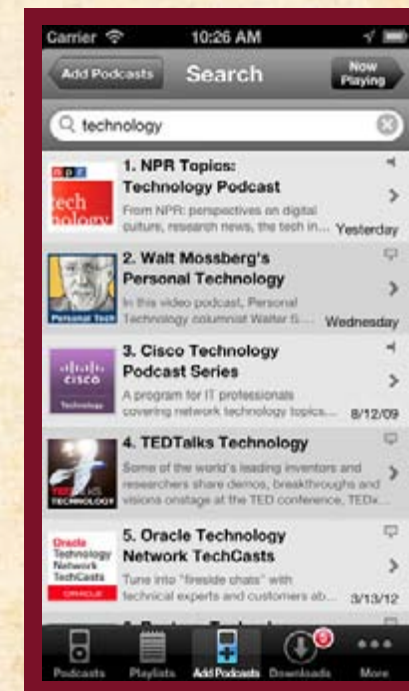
Carrier 10:26 AM

Add Podcasts Search Now Playing

technology

npr tech nology

1. NPR Topics: Technology Podcast

From NPR: perspectives on digital culture, research news, the tech in... Yesterday

Personal Tech

2. Walt Mossberg's Personal Technology

In this video podcast, Personal Technology columnist Walter S... Wednesday

cisco Technology

3. Cisco Technology Podcast Series

A program for IT professionals covering network technology topics... 8/12/09

TED TECHNOLOGY

4. TEDTalks Technology

Some of the world's leading inventors and researchers share demos, breakthroughs and visions onstage at the TED conference, TEDx...

Oracle Technology Network TechCasts ORACLE

5. Oracle Technology Network TechCasts

Tune into "fireside chats" with technical experts and customers ab... 3/13/12

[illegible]

Podcasts Playlists Add Podcasts Downloads More